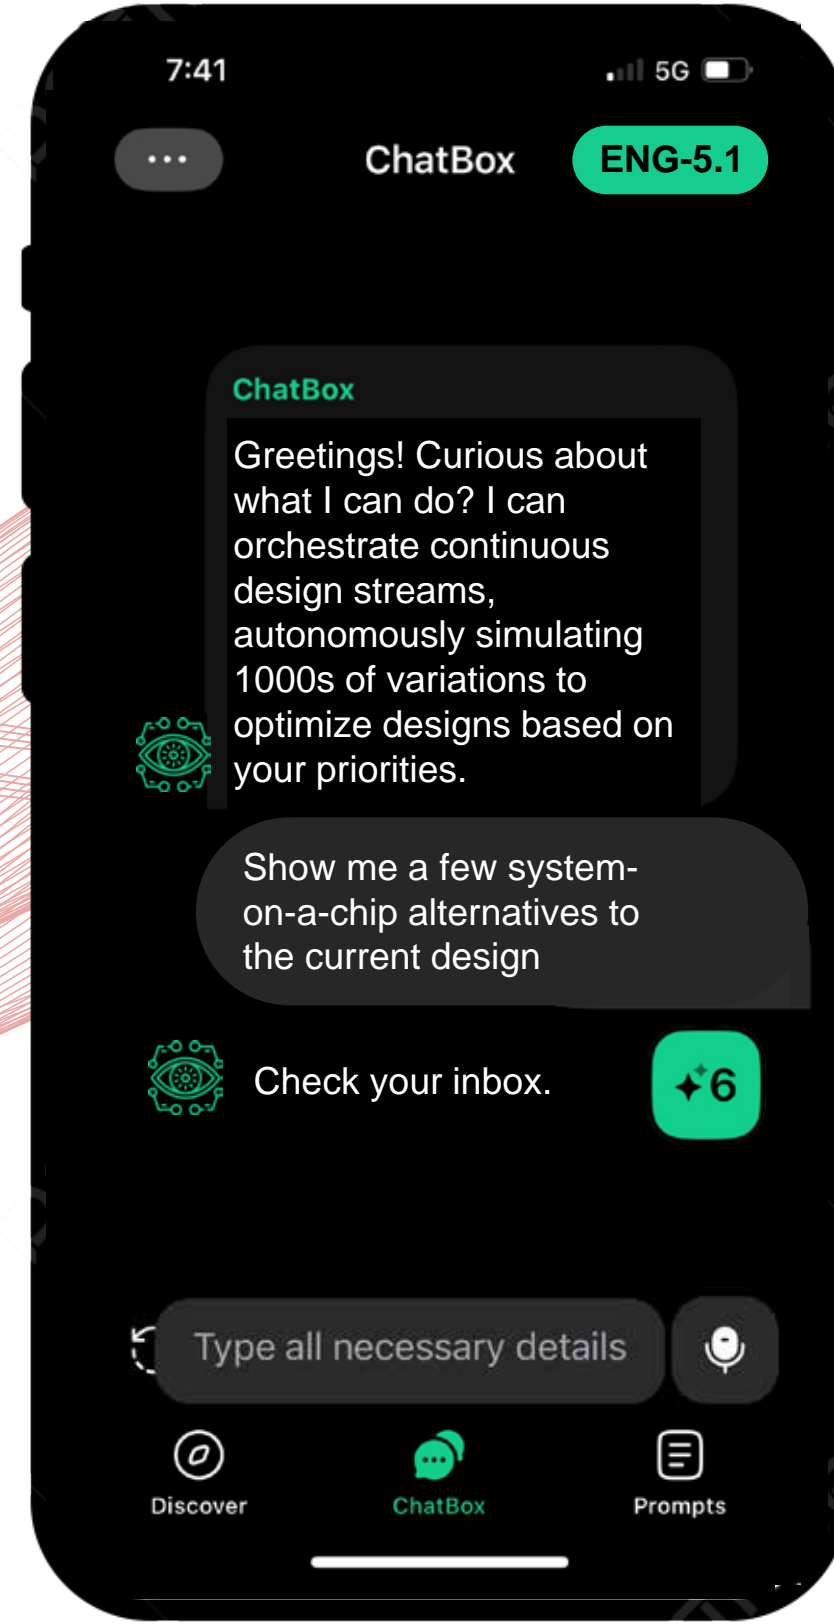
7:41

5G

ChatBox

ENG-5.1

ChatBox

Greetings! Curious about what I can do? I can orchestrate continuous design streams, autonomously simulating 1000s of variations to optimize designs based on your priorities.

Show me a few system-on-a-chip alternatives to the current design

Check your inbox.

6

Type all necessary details

Discover

ChatBox

Prompts